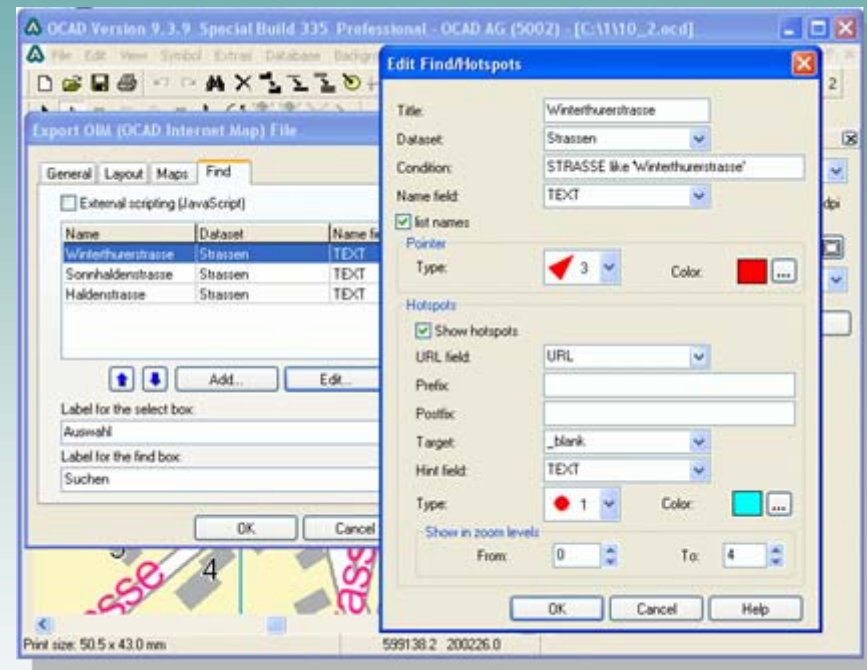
OCAD Version 9.3.9 Special Build 335 Professional - OCAD AG (5002) - [C:\1\10_2.ocd]

File Edit View Symbol Extras Database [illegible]

Export OIM (OCAD Internet Map) File

General Layout Maps Find

External scripting (JavaScript)

| Name | Dataset | Name fi |
|---|---|---|
| Winterthurerstrasse | Strassen | TEXT |
| Sonnhaldenstrasse | Strassen | TEXT |
| Haldenstrasse | Strassen | TEXT |

Add... Edit...

Label for the select box:
Auswahl
Label for the find box:
Suchen

OK Cancel

Edit Find/Hotspots

Title: Winterthurerstrasse
Dataset: Strassen
Condition: STRASSE like 'Winterthurerstrasse'
Name field: TEXT
list names

Pointer
Type: 3 Color: ...

Hotspots
Show hotspots
URL field: URL
Prefix:
Postfix:
Target: _blank
Hint field: TEXT
Type: 1 Color: ...
Show in zoom levels
From: 0 To: 4

OK Cancel Help

2
dpi
4
sse
ass

Print size: 50.5 x 43.0 mm 599138.2 200226.0